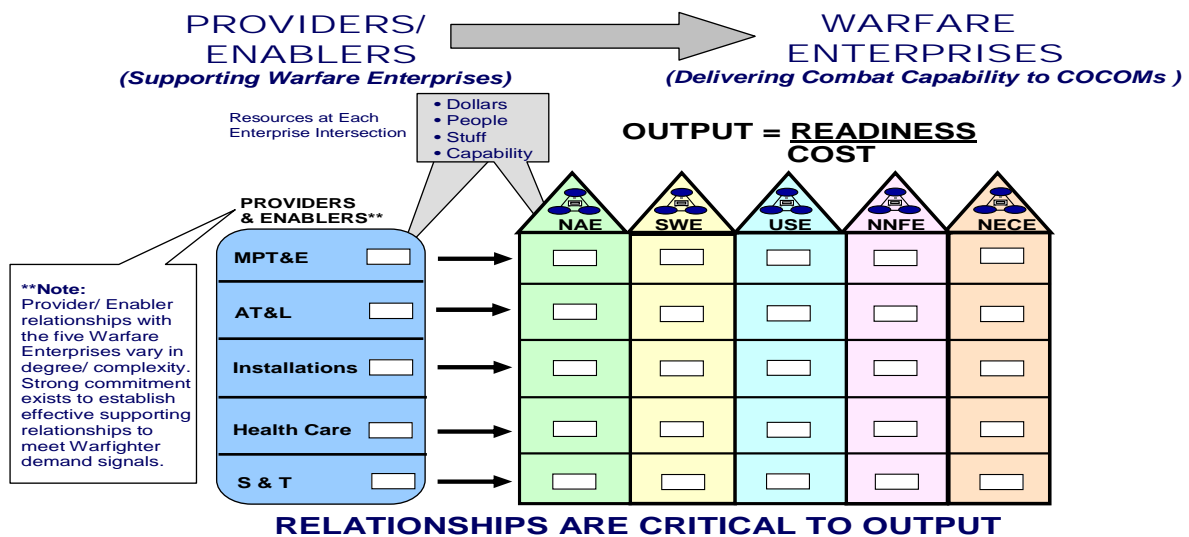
PROVIDERS/ ENABLERS
(Supporting Warfare Enterprises)

WARFARE ENTERPRISES
(Delivering Combat Capability to COCOMs )

Resources at Each Enterprise Intersection

• Dollars
• People
• Stuff
• Capability

OUTPUT = $\frac{\text{READINESS}}{\text{COST}}$

PROVIDERS & ENABLERS**

**Note: Provider/ Enabler relationships with the five Warfare Enterprises vary in degree/ complexity. Strong commitment exists to establish effective supporting relationships to meet Warfighter demand signals.

MPT&E
AT&L
Installations
Health Care
S & T

NAE
SWE
USE
NNFE
NECE

RELATIONSHIPS ARE CRITICAL TO OUTPUT